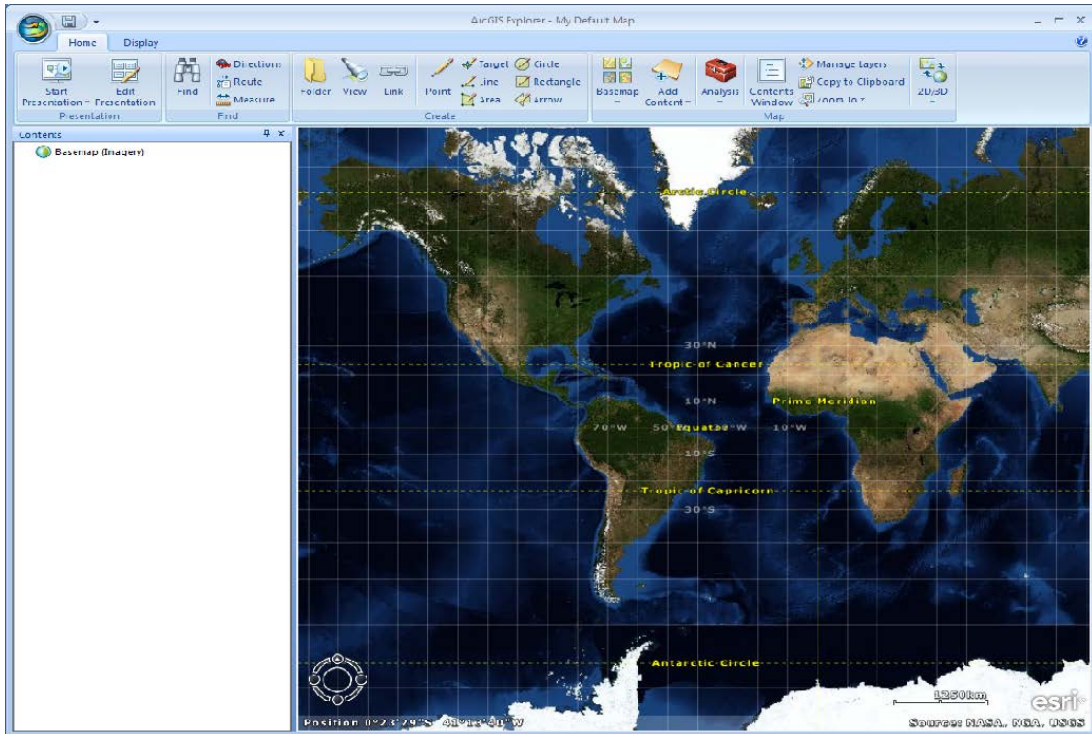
ArcGIS Explorer - My Default Map

Home Display

Start Presentation Edit Presentation
Presentation

Find Directions Route Measure
Find

Folder View Link Point Target Line Area Circle Rectangle Arrow
Create

Basemap Add Content Analysis Contents Window Manage Layers Copy to Clipboard Zoom To 2D/3D
Map

Contents

Basemap (Imagery)

Arctic Circle

30°N

Tropic of Cancer

10°N

Prime Meridian

70°W 50°W Equator 30°W 10°W

10°S

Tropic of Capricorn

30°S

Antarctic Circle

1250km

esri

Position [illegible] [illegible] W

Source: NASA, NGA, USGS